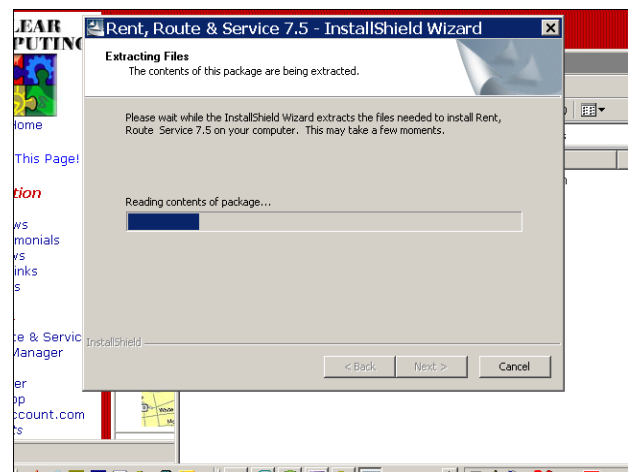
LEAR
PUTING

Home

This Page!

tion

ws
monials
vs
inks
s

e & Servic
Manager

er
p
ccount.com
ts

Rent, Route & Service 7.5 - InstallShield Wizard

Extracting Files
The contents of this package are being extracted.

Please wait while the InstallShield Wizard extracts the files needed to install Rent, Route Service 7.5 on your computer. This may take a few moments.

Reading contents of package...

InstallShield

< Back
Next >
Cancel